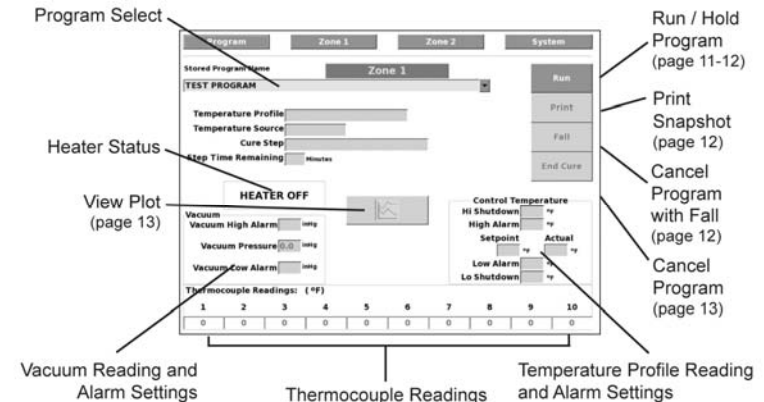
Program Select

Run / Hold Program (page 11-12)

Print Snapshot (page 12)

Heater Status

Cancel Program with Fall (page 12)

View Plot (page 13)

Cancel Program (page 13)

Program | Zone 1 | Zone 2 | System

Stored Program Name

Zone 1

TEST PROGRAM

Run

Print

Fall

End Cure

Temperature Profile

Temperature Source

Cure Step

Step Time Remaining Minutes

HEATER OFF

Vacuum

Vacuum High Alarm inHg

Vacuum Pressure 0.0 inHg

Vacuum Low Alarm inHg

Control Temperature

Hi Shutdown °F

High Alarm °F

Setpoint Actual

°F °F

Low Alarm °F

Lo Shutdown °F

Thermocouple Readings: (°F)

| 1 | 2 | 3 | 4 | 5 | 6 | 7 | 8 | 9 | 10 |
|---|---|---|---|---|---|---|---|---|---|
| 0 | 0 | 0 | 0 | 0 | 0 | 0 | 0 | 0 | 0 |

Vacuum Reading and Alarm Settings

Thermocouple Readings

Temperature Profile Reading and Alarm Settings